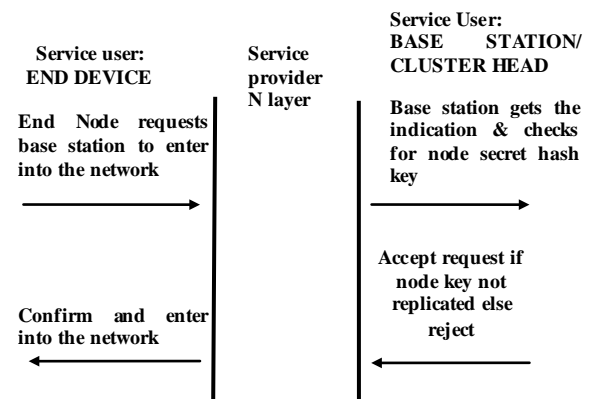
Service user:
END DEVICE

Service provider
N layer

Service User:
BASE STATION/
CLUSTER HEAD

End Node requests base station to enter into the network

Base station gets the indication & checks for node secret hash key

Accept request if node key not replicated else reject

Confirm and enter into the network